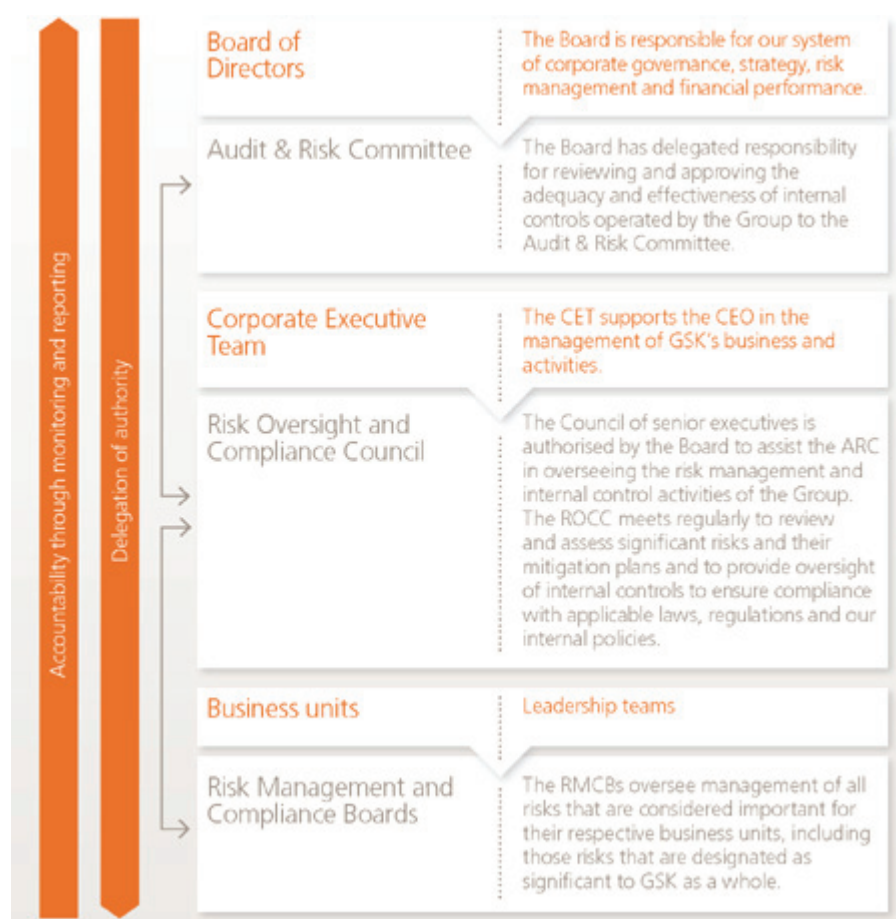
Accountability through monitoring and reporting

Delegation of authority

Board of Directors

The Board is responsible for our system of corporate governance, strategy, risk management and financial performance.

Audit & Risk Committee

The Board has delegated responsibility for reviewing and approving the adequacy and effectiveness of internal controls operated by the Group to the Audit & Risk Committee.

Corporate Executive Team

The CET supports the CEO in the management of GSK's business and activities.

Risk Oversight and Compliance Council

The Council of senior executives is authorised by the Board to assist the ARC in overseeing the risk management and internal control activities of the Group. The ROCC meets regularly to review and assess significant risks and their mitigation plans and to provide oversight of internal controls to ensure compliance with applicable laws, regulations and our internal policies.

Business units

Leadership teams

Risk Management and Compliance Boards

The RMCBs oversee management of all risks that are considered important for their respective business units, including those risks that are designated as significant to GSK as a whole.